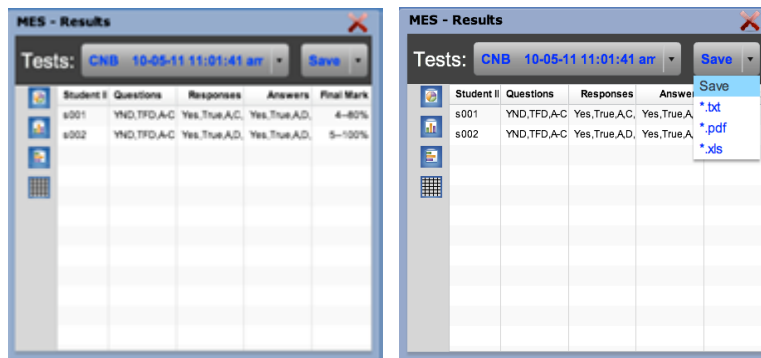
MES - Results

Tests: CNB 10-05-11 11:01:41 am Save

| Student II | Questions | Responses | Answers | Final Mark |
|---|---|---|---|---|
| s001 | YND,TFD,A-C | Yes,True,A,C, | Yes,True,A,D, | 4--80% |
| s002 | YND,TFD,A-C | Yes,True,A,D, | Yes,True,A,D, | 5--100% |

MES - Results

Tests: CNB 10-05-11 11:01:41 am Save

Save
*.txt
*.pdf
*.xls

| Student II | Questions | Responses | Answe |
|---|---|---|---|
| s001 | YND,TFD,A-C | Yes,True,A,C, | Yes,True,A, |
| s002 | YND,TFD,A-C | Yes,True,A,D, | Yes,True,A, |